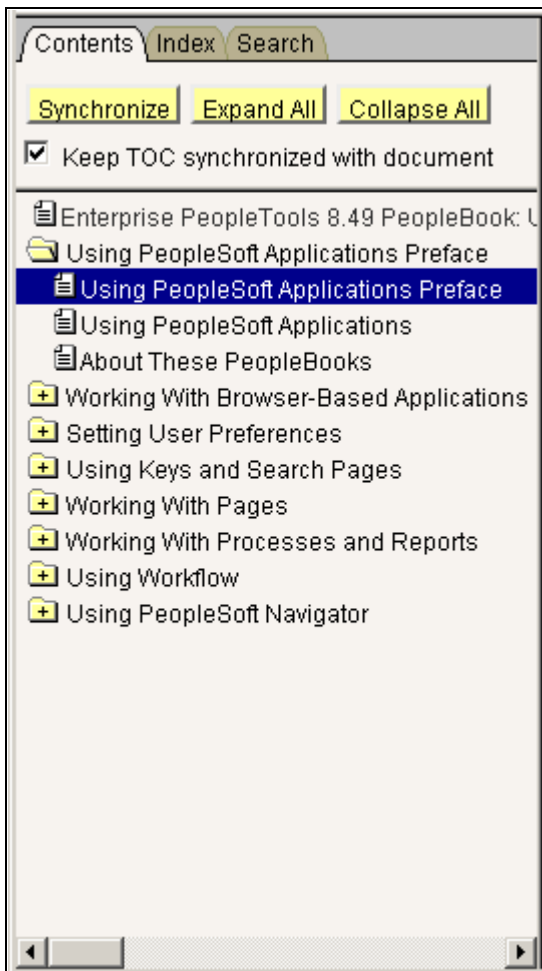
Contents Index Search

Synchronize Expand All Collapse All

Keep TOC synchronized with document

Enterprise PeopleTools 8.49 PeopleBook: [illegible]
Using PeopleSoft Applications Preface
Using PeopleSoft Applications Preface
Using PeopleSoft Applications
About These PeopleBooks
Working With Browser-Based Applications
Setting User Preferences
Using Keys and Search Pages
Working With Pages
Working With Processes and Reports
Using Workflow
Using PeopleSoft Navigator